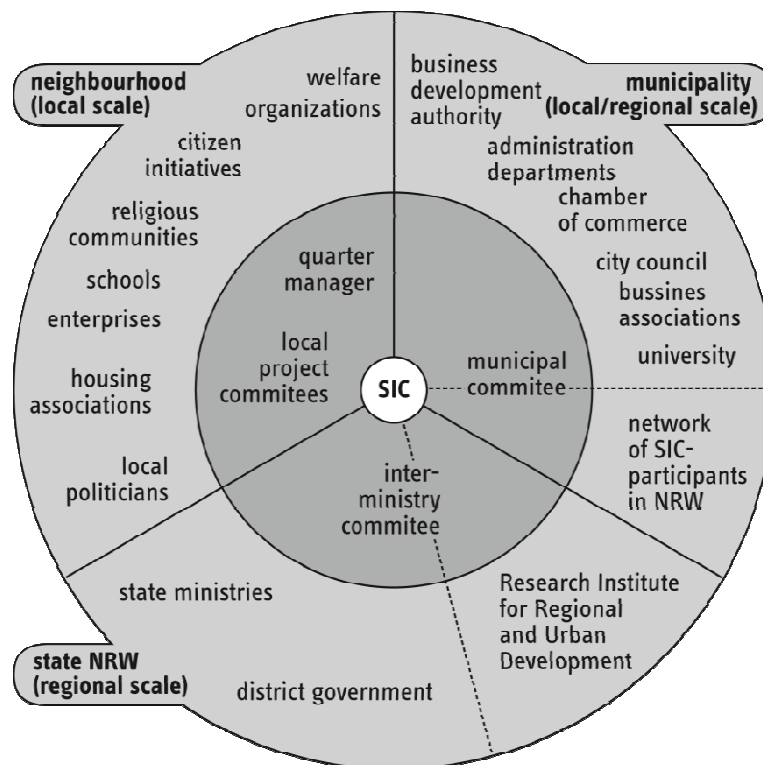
neighbourhood (local scale)

welfare organizations

citizen initiatives

religious communities

schools

enterprises

housing associations

local politicians

business development authority

municipality (local/regional scale)

administration departments

chamber of commerce

city council

bussines associations

university

quarter manager

local project commitees

SIC

municipal commitee

network of SIC-participants in NRW

inter-ministry commitee

state ministries

Research Institute for Regional and Urban Development

state NRW (regional scale)

district government